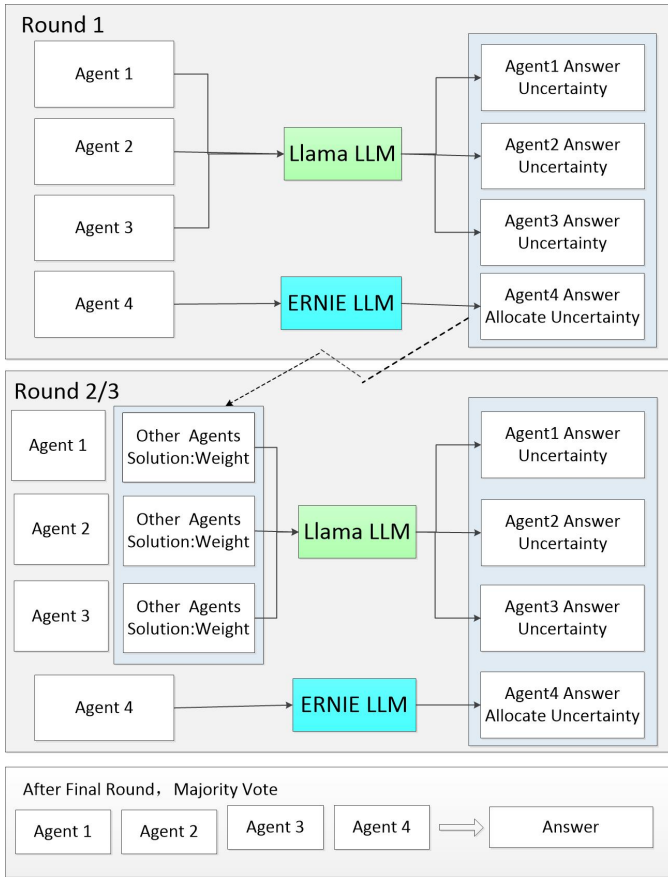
Round 1

Agent 1

Agent 2

Agent 3

Agent 4

Llama LLM

ERNIE LLM

Agent1 Answer Uncertainty

Agent2 Answer Uncertainty

Agent3 Answer Uncertainty

Agent4 Answer Allocate Uncertainty

Round 2/3

Agent 1

Agent 2

Agent 3

Other Agents Solution:Weight

Other Agents Solution:Weight

Other Agents Solution:Weight

Llama LLM

Agent 4

ERNIE LLM

Agent1 Answer Uncertainty

Agent2 Answer Uncertainty

Agent3 Answer Uncertainty

Agent4 Answer Allocate Uncertainty

After Final Round， Majority Vote

Agent 1

Agent 2

Agent 3

Agent 4

Answer